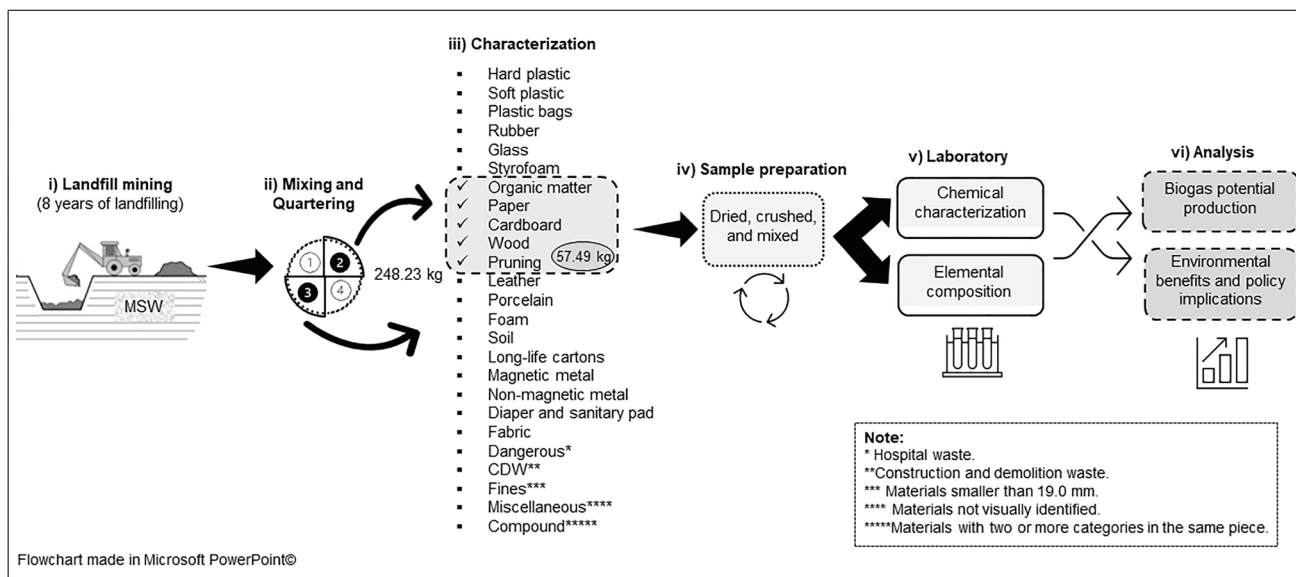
i) Landfill mining
(8 years of landfilling)

MSW

ii) Mixing and Quartering

1
2
3
4

248.23 kg

iii) Characterization

▪ Hard plastic
▪ Soft plastic
▪ Plastic bags
▪ Rubber
▪ Glass
▪ Styrofoam
✓ Organic matter
✓ Paper
✓ Cardboard
✓ Wood
✓ Pruning
57.49 kg
▪ Leather
▪ Porcelain
▪ Foam
▪ Soil
▪ Long-life cartons
▪ Magnetic metal
▪ Non-magnetic metal
▪ Diaper and sanitary pad
▪ Fabric
▪ Dangerous*
▪ CDW**
▪ Fines***
▪ Miscellaneous****
▪ Compound*****

iv) Sample preparation

Dried, crushed, and mixed

v) Laboratory

Chemical characterization

Elemental composition

vi) Analysis

Biogas potential production

Environmental benefits and policy implications

Note:
* Hospital waste.
**Construction and demolition waste.
*** Materials smaller than 19.0 mm.
**** Materials not visually identified.
*****Materials with two or more categories in the same piece.

Flowchart made in Microsoft PowerPoint©